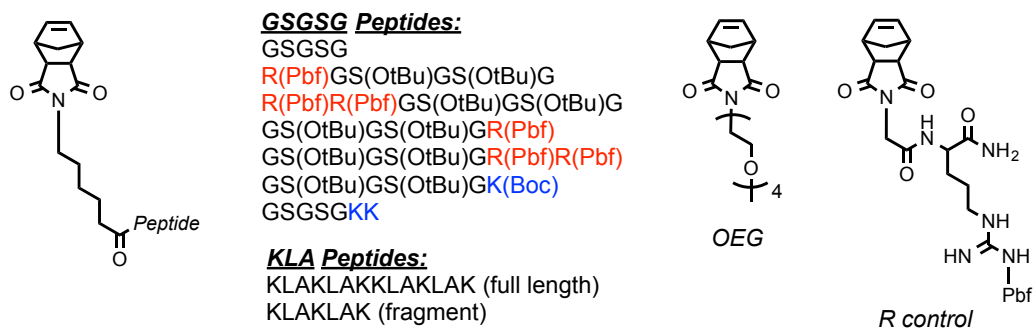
O N O

Peptide
O

GSGSG Peptides:
GSGSG
R(Pbf)GS(OtBu)GS(OtBu)G
R(Pbf)R(Pbf)GS(OtBu)GS(OtBu)G
GS(OtBu)GS(OtBu)GR(Pbf)
GS(OtBu)GS(OtBu)GR(Pbf)R(Pbf)
GS(OtBu)GS(OtBu)GK(Boc)
GSGSGKK

KLA Peptides:
KLAKLAKKLAKLAK (full length)
KLAKLAK (fragment)

O N O
O
4
OEG

O N O
H N O
O NH$_2$
NH
HN NH
Pbf
R control